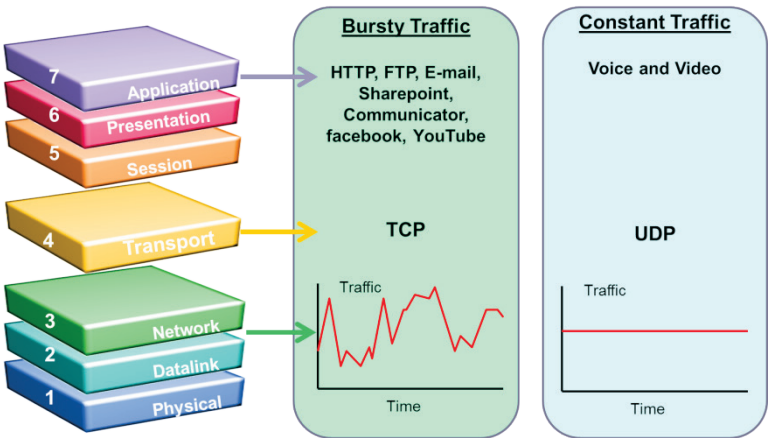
7 Application
6 Presentation
5 Session
4 Transport
3 Network
2 Datalink
1 Physical

Bursty Traffic

HTTP, FTP, E-mail, Sharepoint, Communicator, facebook, YouTube

TCP

Traffic

Time

Constant Traffic

Voice and Video

UDP

Traffic

Time